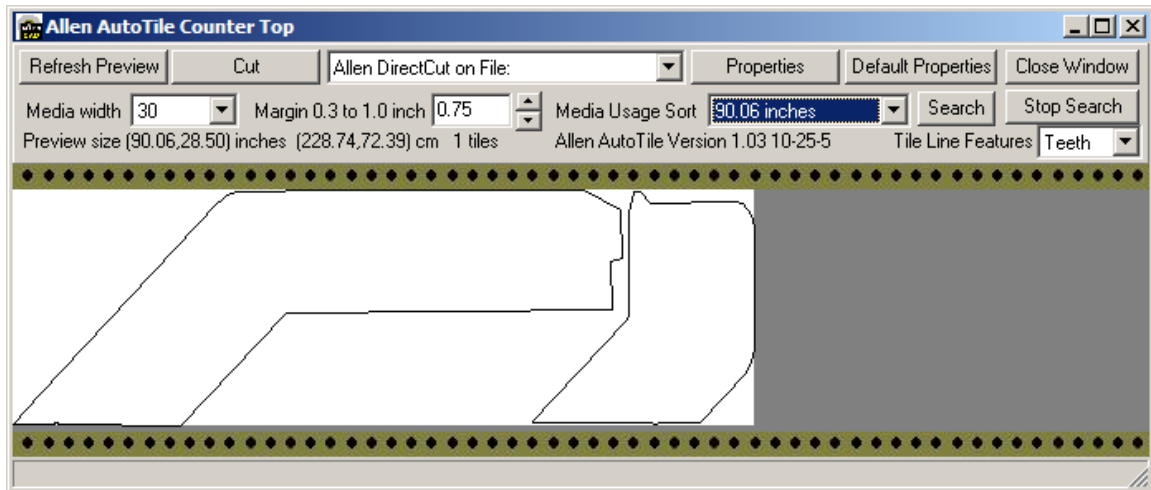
Allen AutoTile Counter Top

Refresh Preview | Cut | Allen DirectCut on File: | Properties | Default Properties | Close Window

Media width 30 | Margin 0.3 to 1.0 inch 0.75 | Media Usage Sort 90.06 inches | Search | Stop Search

Preview size (90.06,28.50) inches (228.74,72.39) cm 1 tiles | Allen AutoTile Version 1.03 10-25-5 | Tile Line Features Teeth